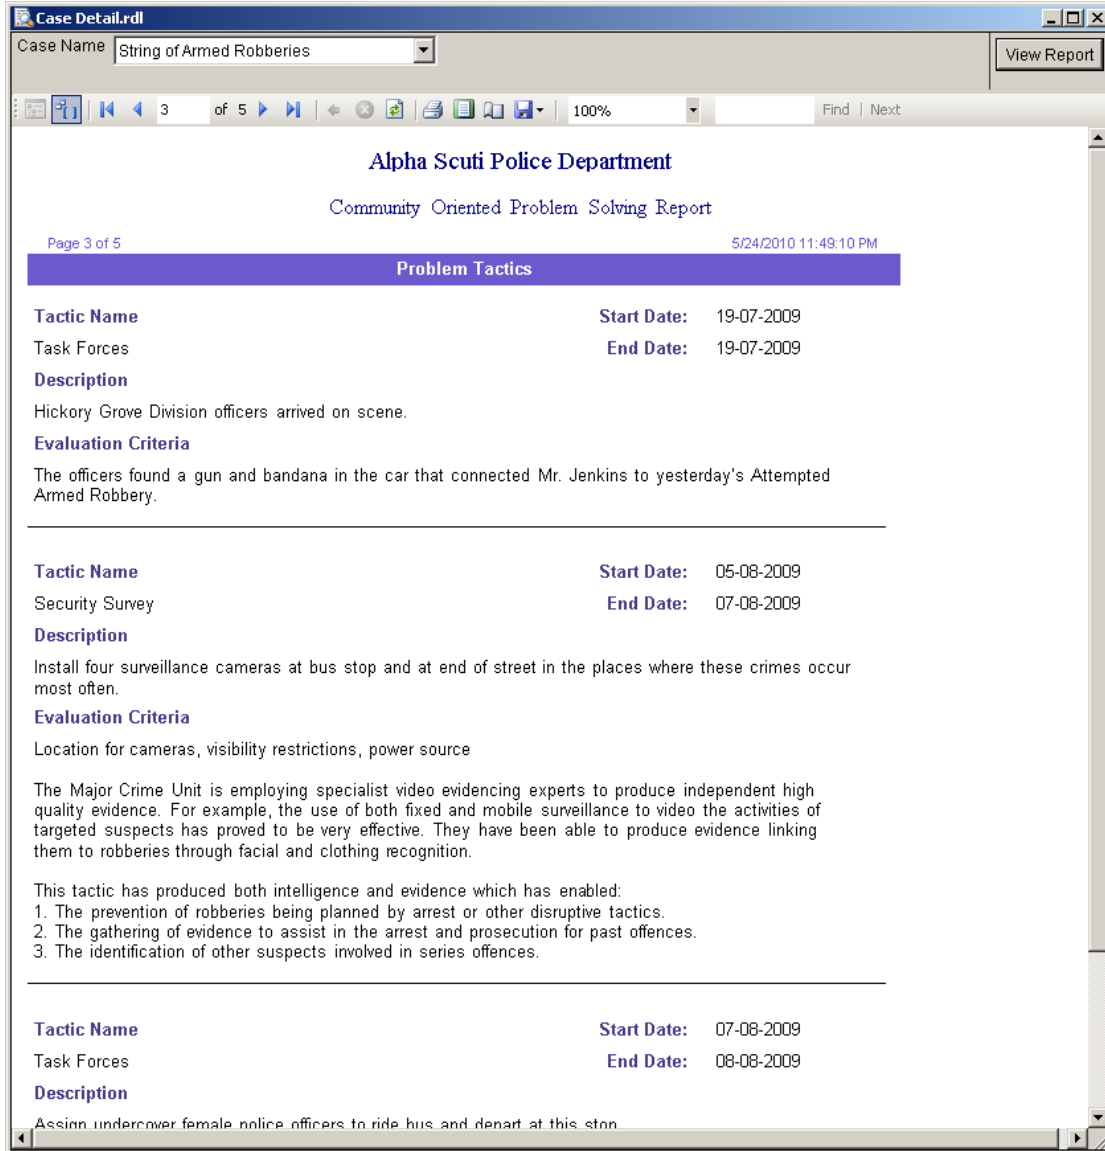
Case Detail.rdl

Case Name String of Armed Robberies

View Report

3 of 5 100% Find | Next

Alpha Scuti Police Department

Community Oriented Problem Solving Report

Page 3 of 5

5/24/2010 11:49:10 PM

Problem Tactics

Tactic Name

Start Date: 19-07-2009

Task Forces

End Date: 19-07-2009

Description

Hickory Grove Division officers arrived on scene.

Evaluation Criteria

The officers found a gun and bandana in the car that connected Mr. Jenkins to yesterday's Attempted Armed Robbery.

Tactic Name

Start Date: 05-08-2009

Security Survey

End Date: 07-08-2009

Description

Install four surveillance cameras at bus stop and at end of street in the places where these crimes occur most often.

Evaluation Criteria

Location for cameras, visibility restrictions, power source

The Major Crime Unit is employing specialist video evidencing experts to produce independent high quality evidence. For example, the use of both fixed and mobile surveillance to video the activities of targeted suspects has proved to be very effective. They have been able to produce evidence linking them to robberies through facial and clothing recognition.

This tactic has produced both intelligence and evidence which has enabled:
1. The prevention of robberies being planned by arrest or other disruptive tactics.
2. The gathering of evidence to assist in the arrest and prosecution for past offences.
3. The identification of other suspects involved in series offences.

Tactic Name

Start Date: 07-08-2009

Task Forces

End Date: 08-08-2009

Description

Assign undercover female police officers to ride bus and depart at this stop